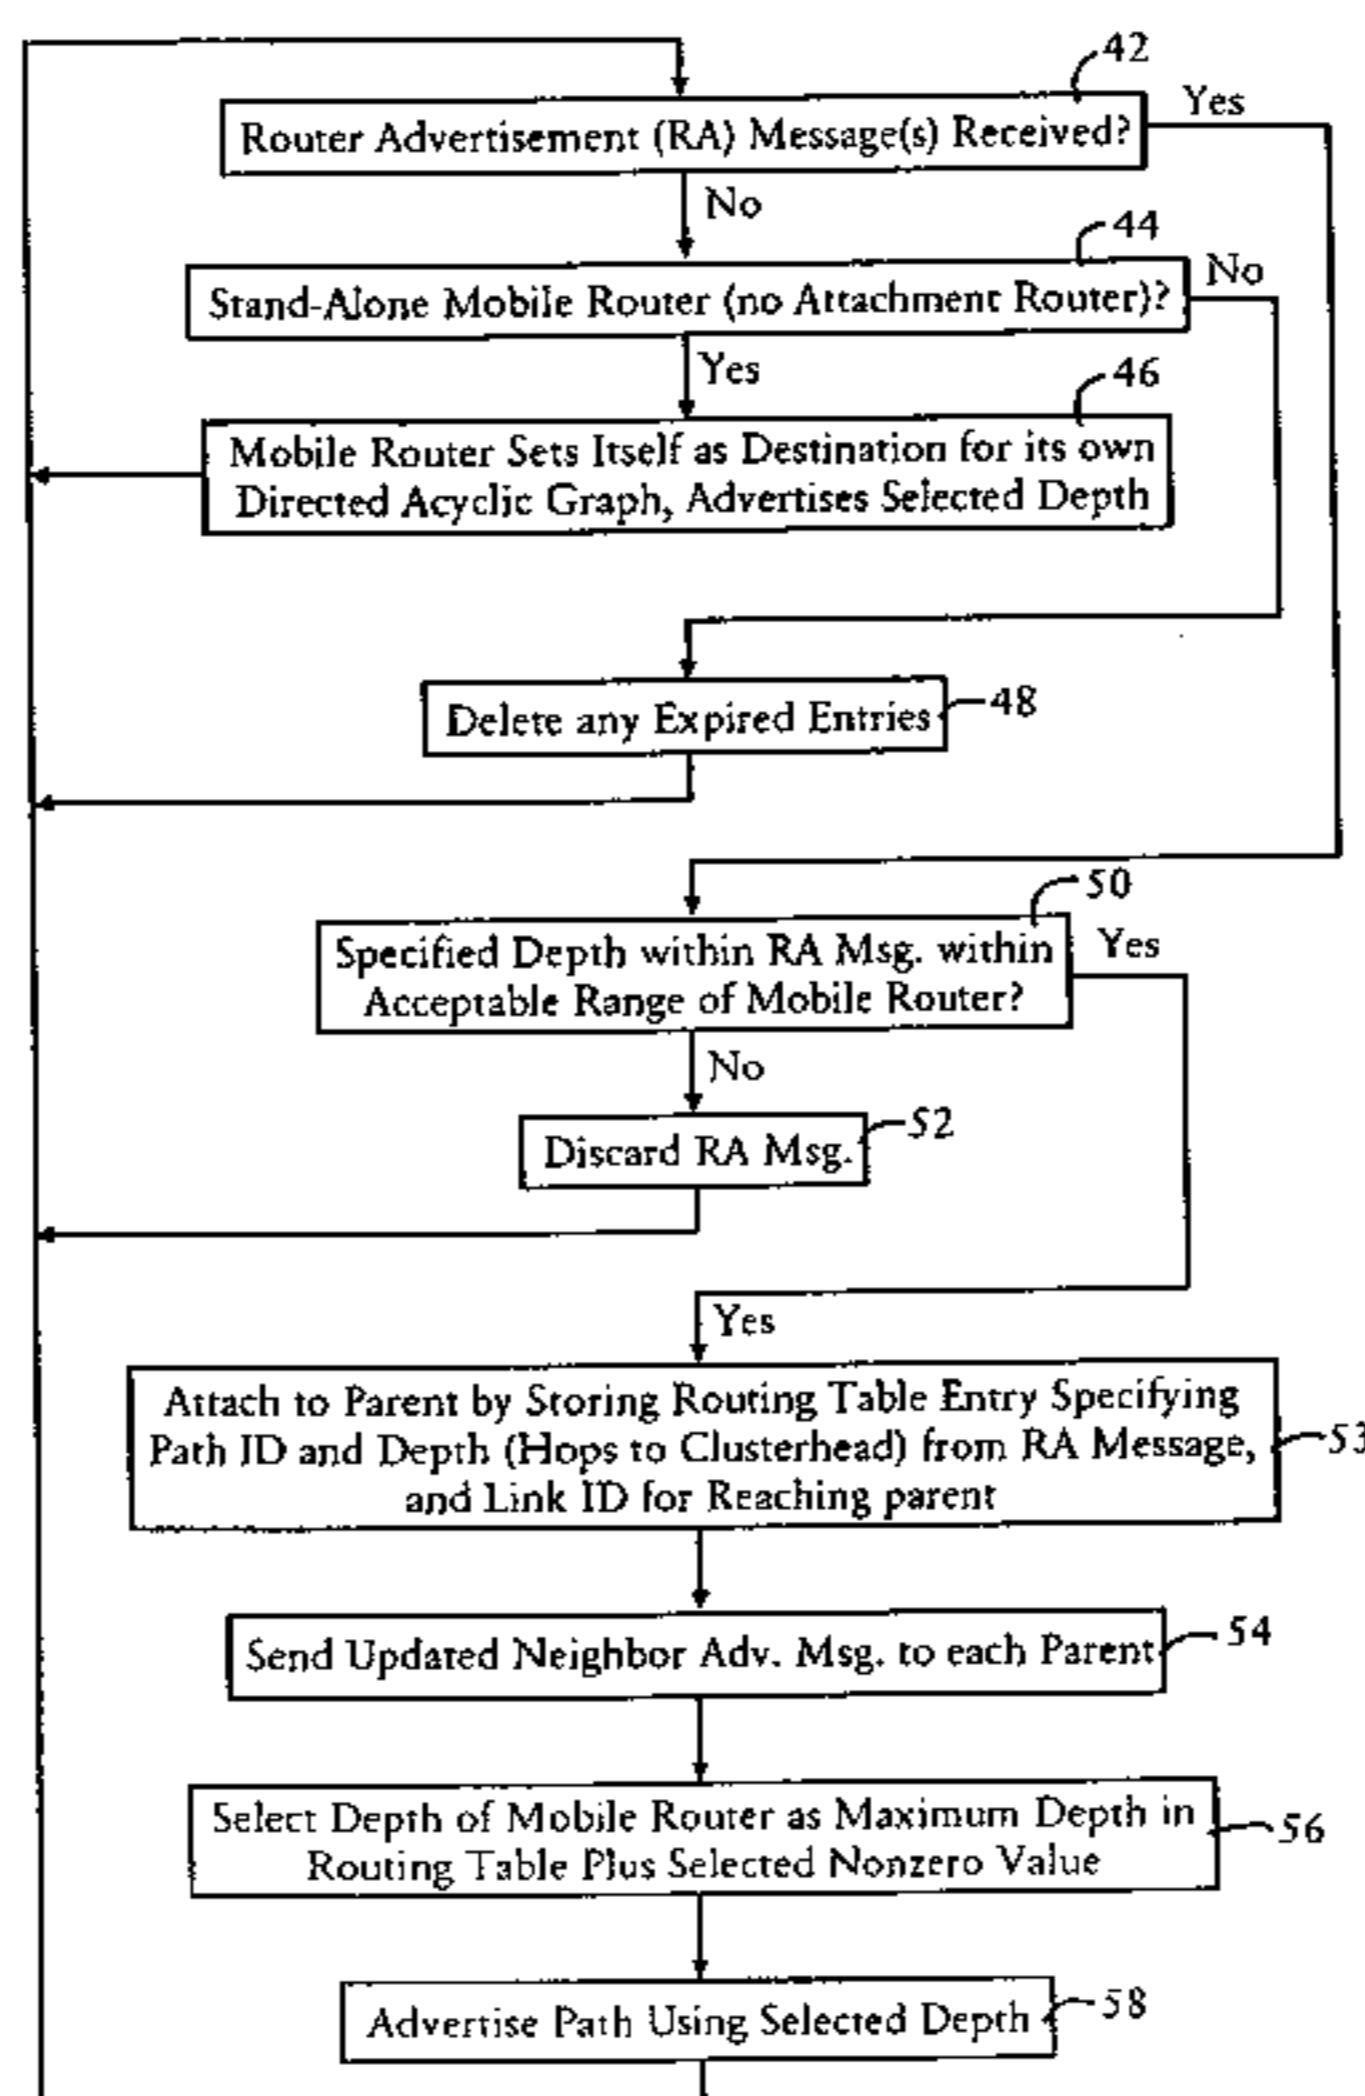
42
Router Advertisement (RA) Message(s) Received?
Yes
No
44
Stand-Alone Mobile Router (no Attachment Router)?
No
Yes
46
Mobile Router Sets Itself as Destination for its own Directed Acyclic Graph, Advertises Selected Depth
Delete any Expired Entries
48
50
Specified Depth within RA Msg. within Acceptable Range of Mobile Router?
Yes
No
Discard RA Msg.
52
Yes
Attach to Parent by Storing Routing Table Entry Specifying Path ID and Depth (Hops to Clusterhead) from RA Message, and Link ID for Reaching parent
53
Send Updated Neighbor Adv. Msg. to each Parent
54
Select Depth of Mobile Router as Maximum Depth in Routing Table Plus Selected Nonzero Value
56
Advertise Path Using Selected Depth
58